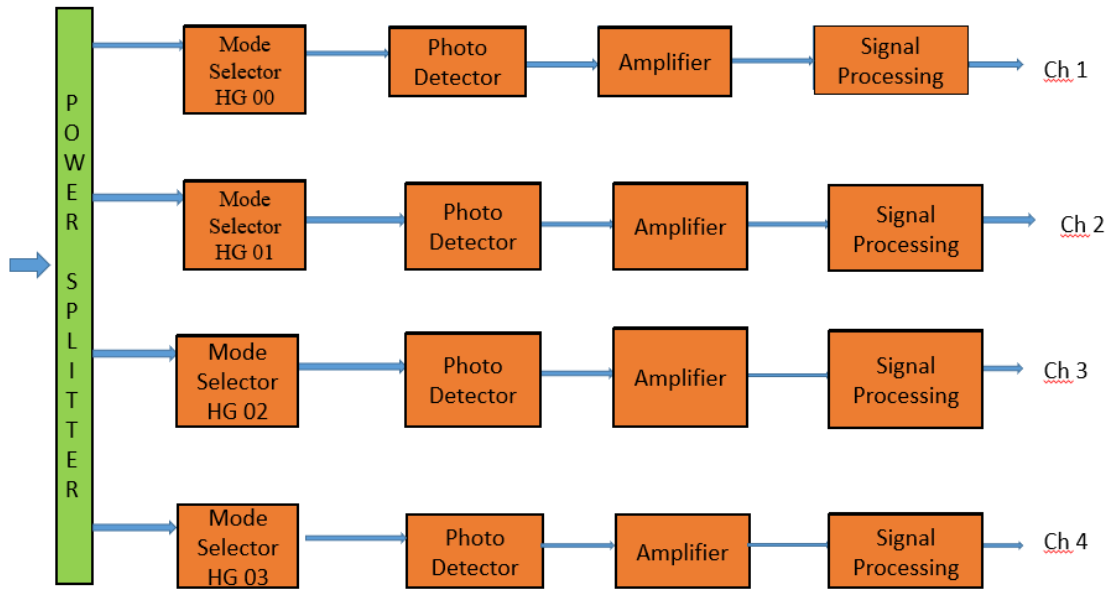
POWER SPLITTER

Mode Selector HG 00

Photo Detector

Amplifier

Signal Processing

Ch 1

Mode Selector HG 01

Photo Detector

Amplifier

Signal Processing

Ch 2

Mode Selector HG 02

Photo Detector

Amplifier

Signal Processing

Ch 3

Mode Selector HG 03

Photo Detector

Amplifier

Signal Processing

Ch 4